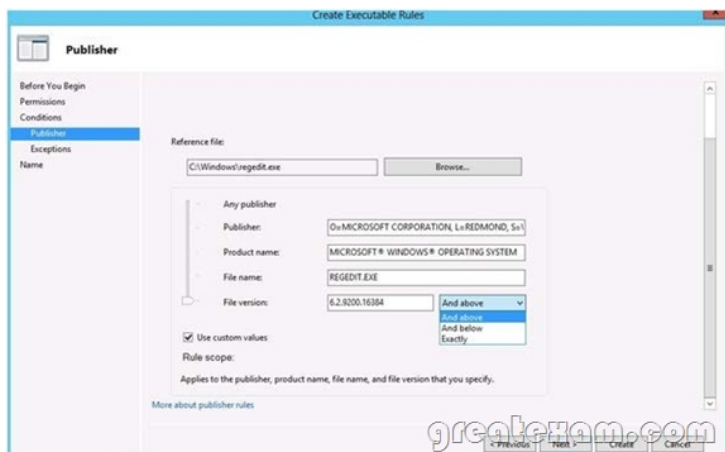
Create Executable Rules

Publisher

Before You Begin
Permissions
Conditions
Publisher
Exceptions
Name

Reference file:

C:\Windows\regedit.exe

Browse...

Any publisher

Publisher:

O=MICROSOFT CORPORATION, L=REDMOND, S=

Product name:

MICROSOFT® WINDOWS® OPERATING SYSTEM

File name:

REGEDIT.EXE

File version:

6.2.9200.16384

And above

And above
And below
Exactly

Use custom values

Rule scope:

Applies to the publisher, product name, file name, and file version that you specify.

More about publisher rules

< Previous

Next >

Create

Cancel

greatexam.com